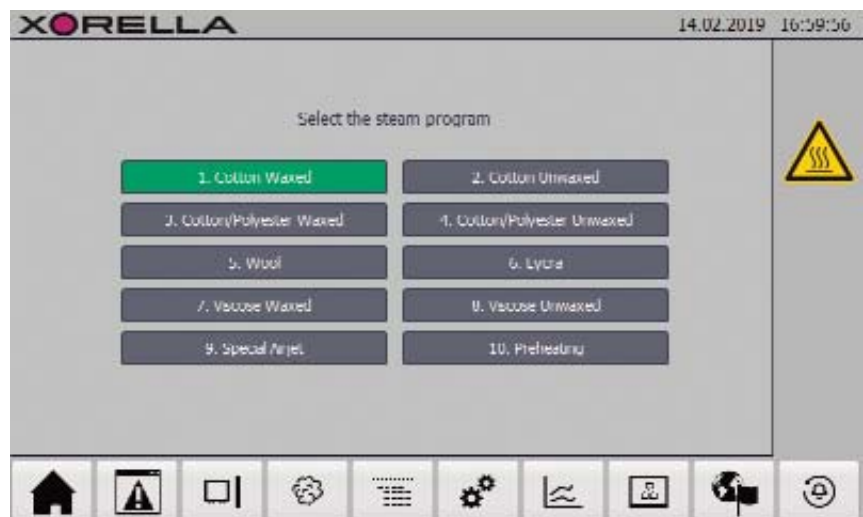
XORELLA

14.02.2019 16:59:56

Select the steam program

1. Cotton Waxed

2. Cotton Unwaxed

3. Cotton/Polyester Waxed

4. Cotton/Polyester Unwaxed

5. Wool

6. Lycra

7. Viscose Waxed

8. Viscose Unwaxed

9. Special Airjet

10. Preheating